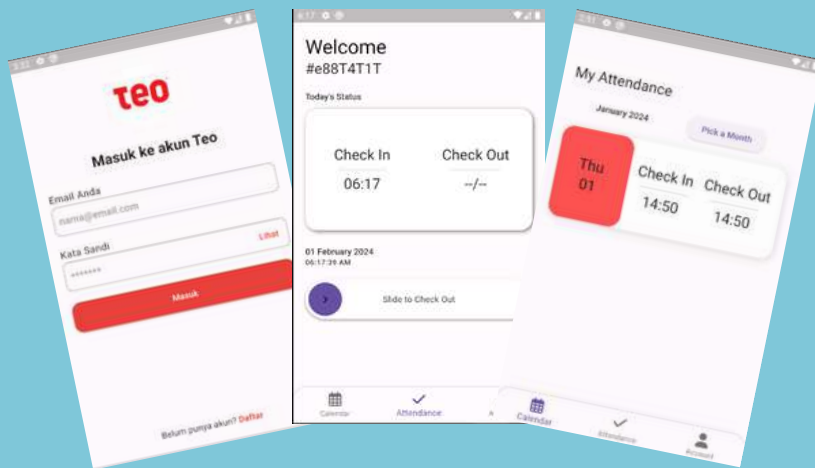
5:32

teo

Masuk ke akun Teo

Email Anda

nama@email.com

Kata Sandi

Lihat

•••••••

Masuk

Belum punya akun? Daftar

6:17

Welcome

#e88T4T1T

Today's Status

Check In

06:17

Check Out

--/--

01 February 2024

06:17:39 AM

Slide to Check Out

Calendar

Attendance

A

2:51

My Attendance

January 2024

Pick a Month

Thu

01

Check In

14:50

Check Out

14:50

Calendar

Attendance

Account